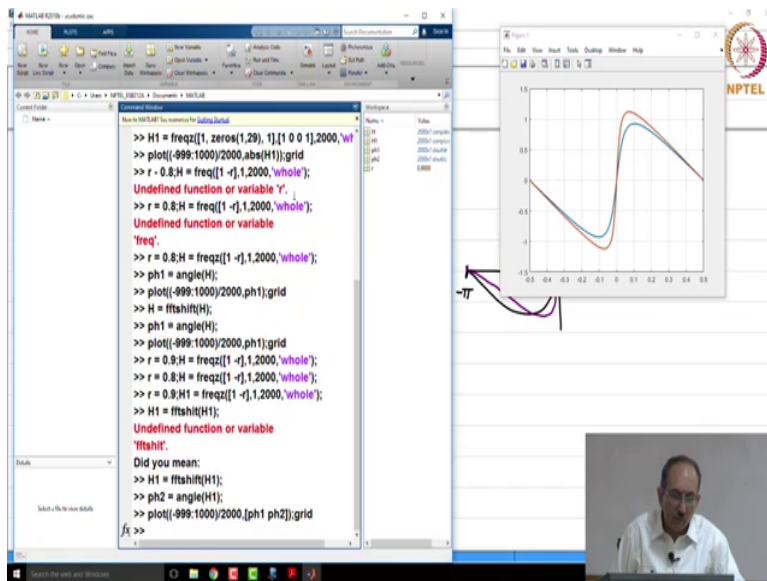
MATLAB R2016b - academic use

HOME PLOTS APPS

Search Documentation

Sign In

C: > Users > NPTEL_EE&CS > Documents > MATLAB

Current Folder

Name

Command Window

New to MATLAB? See resources for Getting Started.

>> H1 = freqz([1, zeros(1,29), 1],[1 0 0 1],2000,'wh

>> plot((-999:1000)/2000,abs(H1));grid

>> r - 0.8;H = freq([1 -r],1,2000,'whole');

Undefined function or variable 'r'.

>> r = 0.8;H = freq([1 -r],1,2000,'whole');

Undefined function or variable 'freq'.

>> r = 0.8;H = freqz([1 -r],1,2000,'whole');

>> ph1 = angle(H);

>> plot((-999:1000)/2000,ph1);grid

>> H = fftshift(H);

>> ph1 = angle(H);

>> plot((-999:1000)/2000,ph1);grid

>> r = 0.9;H = freqz([1 -r],1,2000,'whole');

>> r = 0.8;H = freqz([1 -r],1,2000,'whole');

>> r = 0.9;H1 = freqz([1 -r],1,2000,'whole');

>> H1 = fftshit(H1);

Undefined function or variable 'fftshit'.

Did you mean:

>> H1 = fftshift(H1);

>> ph2 = angle(H1);

>> plot((-999:1000)/2000,[ph1 ph2]);grid

$f_x$ >>

Details

Select a file to view details

Workspace

Name Value

H 2000x1 complex
H1 2000x1 complex
ph1 2000x1 double
ph2 2000x1 double
r 0.9000

Figure 1

File Edit View Insert Tools Desktop Window Help

1.5
1
0.5
0
-0.5
-1
-1.5

-0.5 -0.4 -0.3 -0.2 -0.1 0 0.1 0.2 0.3 0.4 0.5

NPTEL

$-\pi$

Search the web and Windows